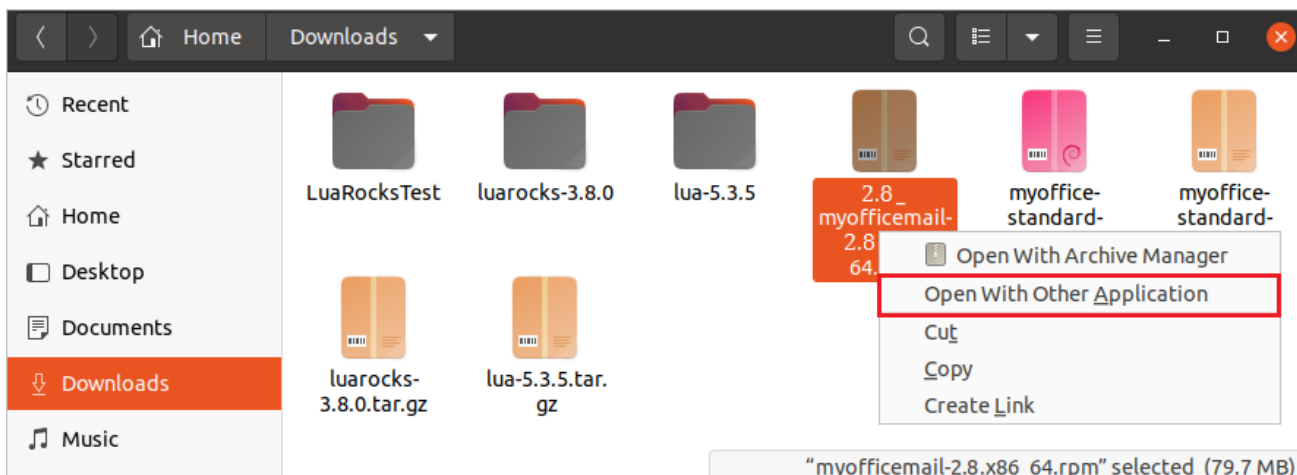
Home Downloads

Recent
Starred
Home
Desktop
Documents
Downloads
Music

LuaRocksTest
luarocks-3.8.0
lua-5.3.5
2.8_ myofficemail-2.8 64.
myoffice-standard-
myoffice-standard-
luarocks-3.8.0.tar.gz
lua-5.3.5.tar.gz

Open With Archive Manager
Open With Other Application
Cut
Copy
Create Link

"myofficemail-2.8.x86_64.rpm" selected (79.7 MB)